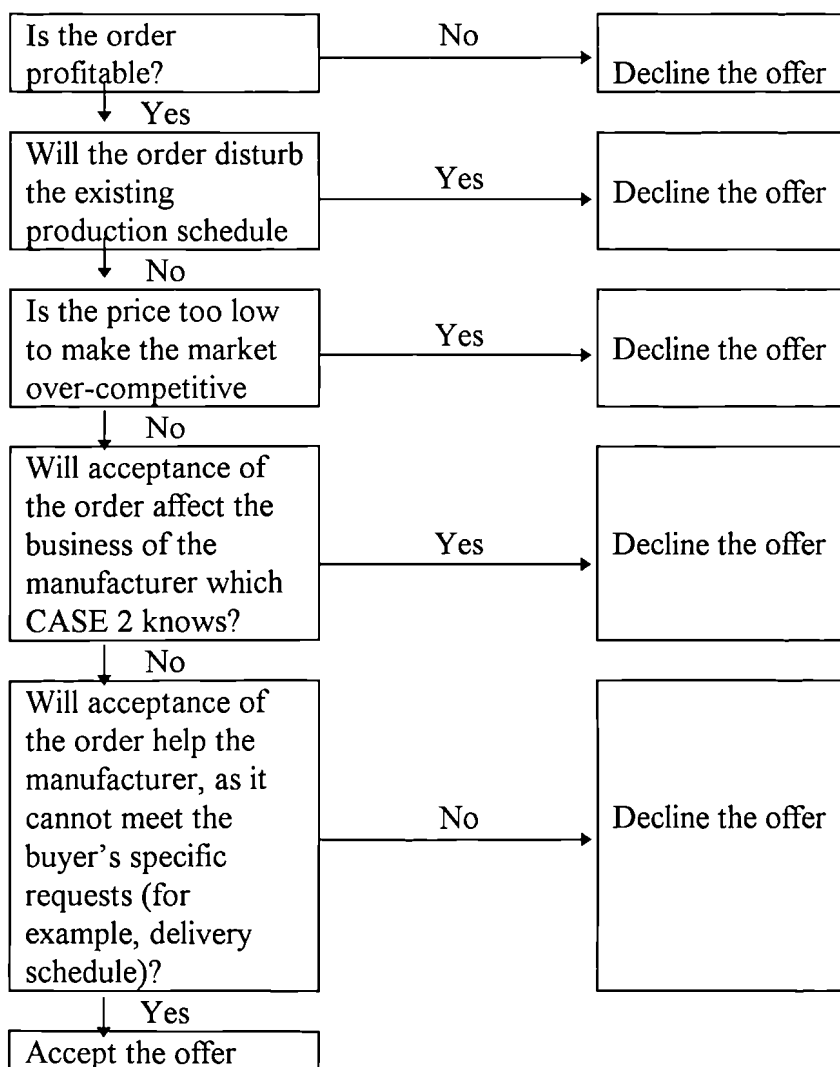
Is the order profitable?

No

Decline the offer

Yes

Will the order disturb the existing production schedule

Yes

Decline the offer

No

Is the price too low to make the market over-competitive

Yes

Decline the offer

No

Will acceptance of the order affect the business of the manufacturer which CASE 2 knows?

Yes

Decline the offer

No

Will acceptance of the order help the manufacturer, as it cannot meet the buyer's specific requests (for example, delivery schedule)?

No

Decline the offer

Yes

Accept the offer